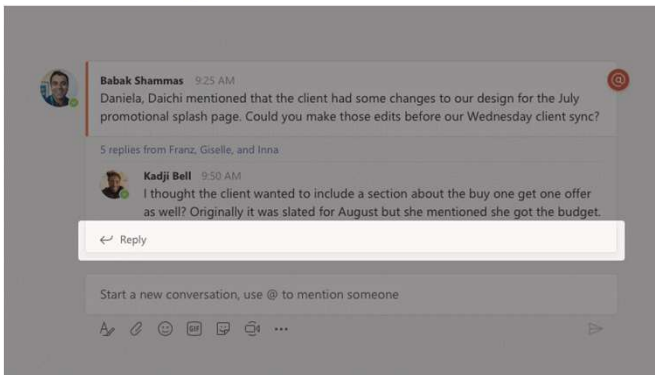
Babak Shammas 9:25 AM
Daniela, Daichi mentioned that the client had some changes to our design for the July promotional splash page. Could you make those edits before our Wednesday client sync?

@

5 replies from Franz, Giselle, and Inna

Kadji Bell 9:50 AM
I thought the client wanted to include a section about the buy one get one offer as well? Originally it was slated for August but she mentioned she got the budget.

Reply

Start a new conversation, use @ to mention someone

GIF